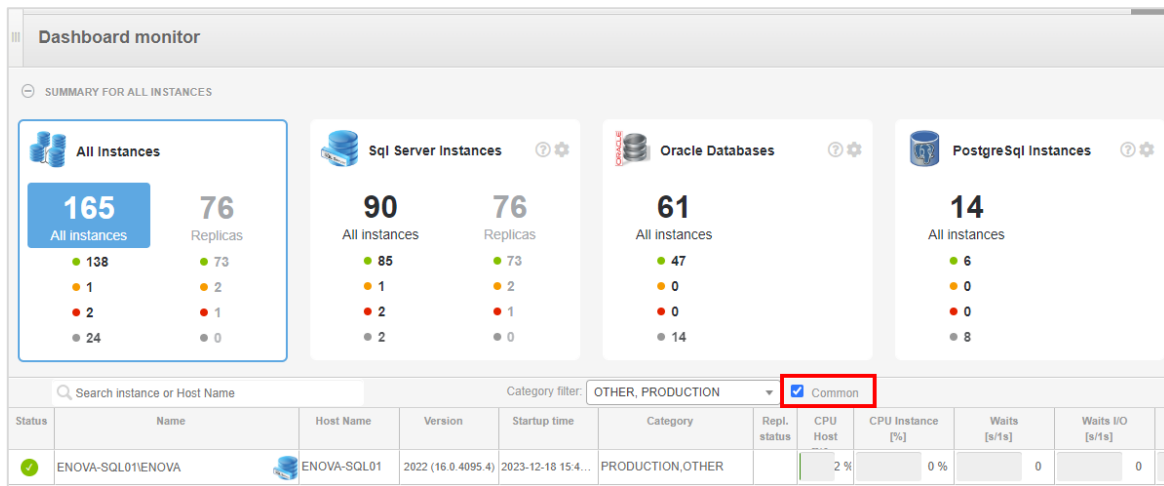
Dashboard monitor

SUMMARY FOR ALL INSTANCES

All Instances

165
All instances

76
Replicas

138
1
2
24

73
2
1
0

Sql Server Instances

90
All instances

76
Replicas

85
1
2
2

73
2
1
0

Oracle Databases

61
All instances

47
0
0
14

PostgreSql Instances

14
All instances

6
0
0
8

Search instance or Host Name

Category filter: OTHER, PRODUCTION

Common

| Status | Name | Host Name | Version | Startup time | Category | Repl. status | CPU Host | CPU Instance [%] | Waits [s/1s] | Waits I/O [s/1s] |
|---|---|---|---|---|---|---|---|---|---|---|
| | ENOVA-SQL01\ENOVA | ENOVA-SQL01 | 2022 (16.0.4095.4) | 2023-12-18 15:4... | PRODUCTION,OTHER | | 2 % | 0 % | 0 | 0 |